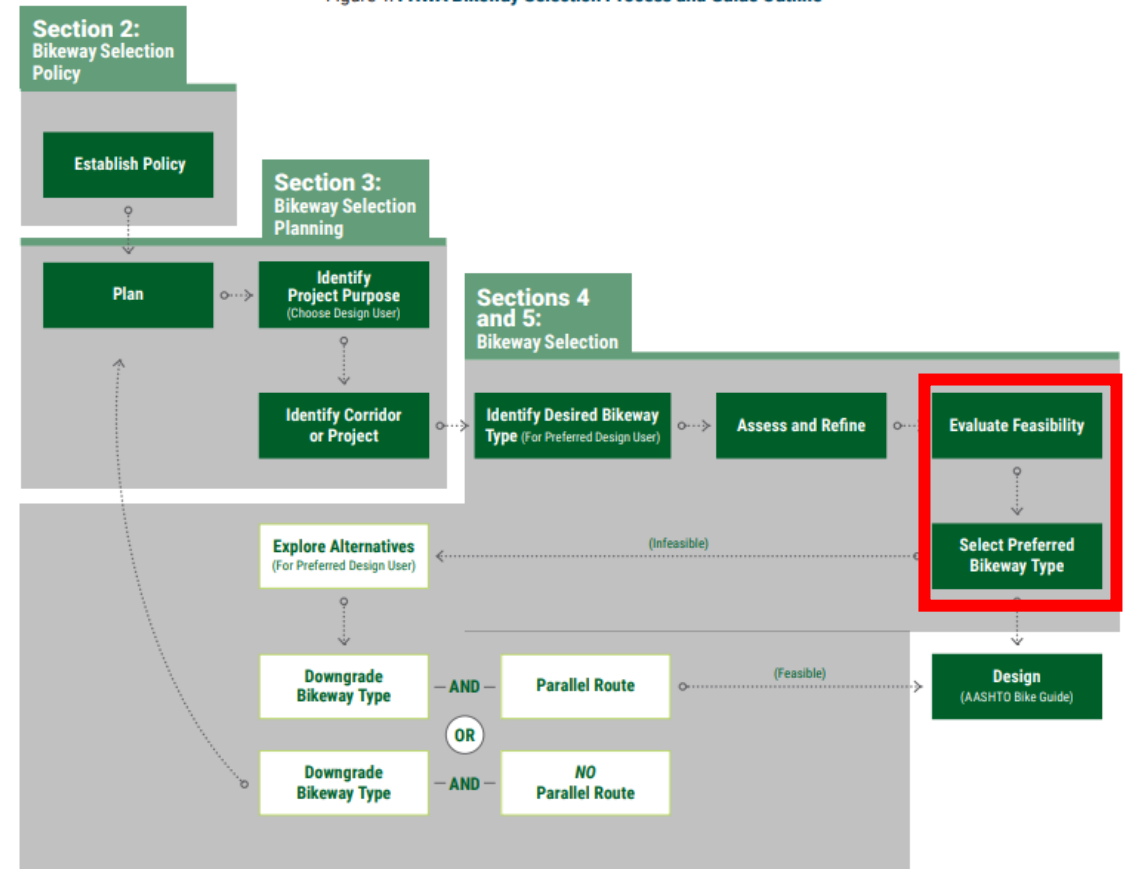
Figure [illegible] Bikeway Selection Process and Guide Outline

Section 2: Bikeway Selection Policy

Establish Policy

Section 3: Bikeway Selection Planning

Plan

Identify Project Purpose (Choose Design User)

Identify Corridor or Project

Sections 4 and 5: Bikeway Selection

Identify Desired Bikeway Type (For Preferred Design User)

Assess and Refine

Evaluate Feasibility

Select Preferred Bikeway Type

(Infeasible)

Explore Alternatives (For Preferred Design User)

Downgrade Bikeway Type — AND — Parallel Route

(Feasible)

Design (AASHTO Bike Guide)

OR

Downgrade Bikeway Type — AND — NO Parallel Route